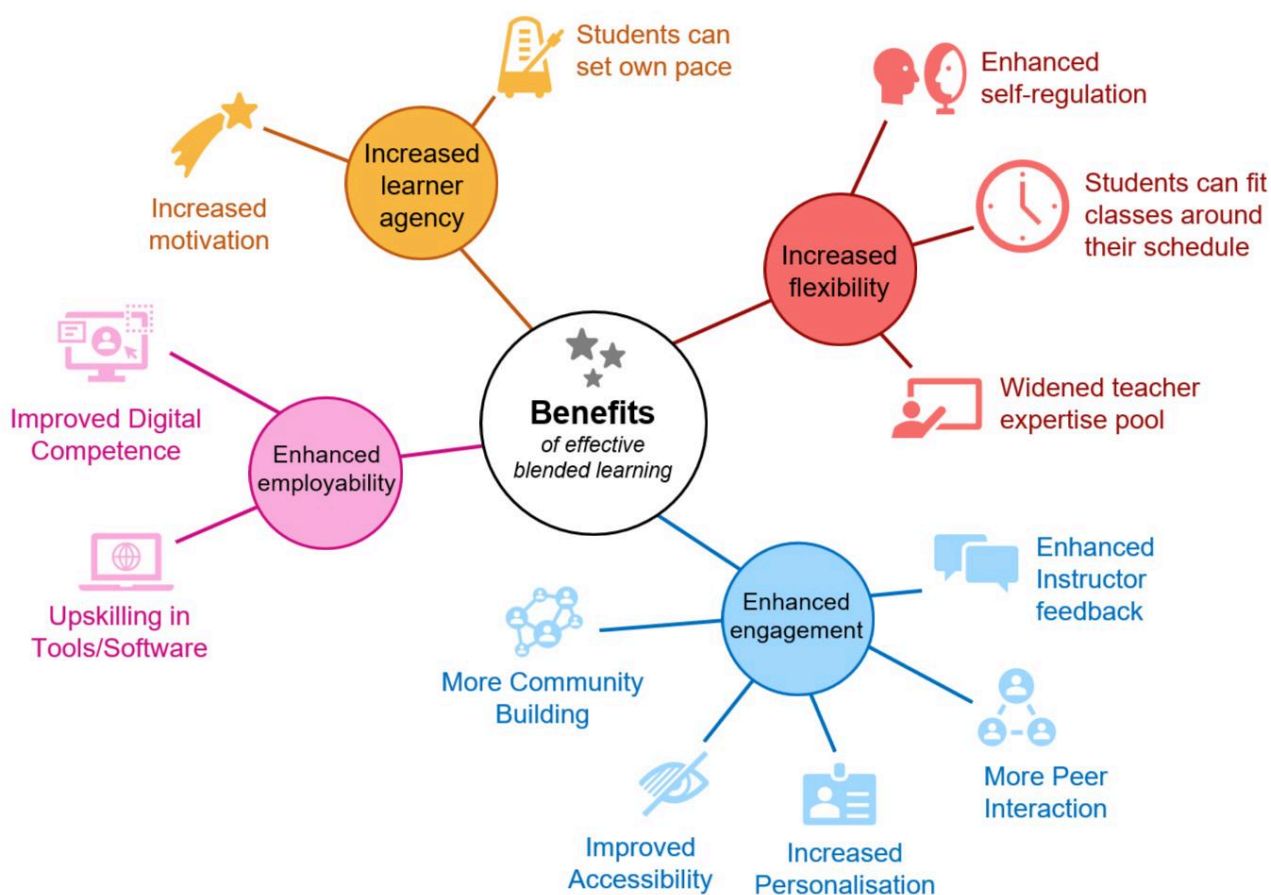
Benefits
of effective blended learning

Increased learner agency

Students can set own pace

Increased motivation

Increased flexibility

Enhanced self-regulation

Students can fit classes around their schedule

Widened teacher expertise pool

Enhanced employability

Improved Digital Competence

Upskilling in Tools/Software

Enhanced engagement

Enhanced Instructor feedback

More Peer Interaction

Increased Personalisation

Improved Accessibility

More Community Building